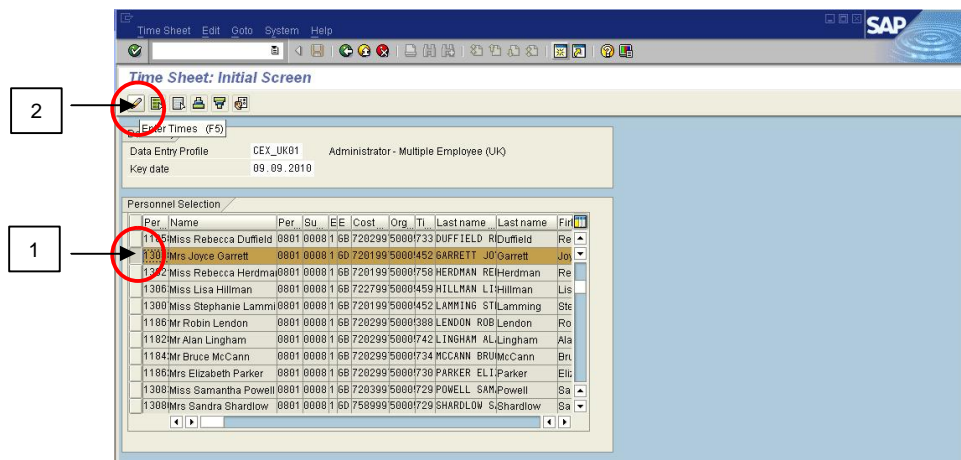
Time Sheet Edit Goto System Help

SAP

Time Sheet: Initial Screen

2

Enter Times (F5)

Data Entry Profile CEX_UK01 Administrator - Multiple Employee (UK)

Key date 09.09.2010

Personnel Selection

1

| Per | Name | Per | Su | EE | Cost | Org | Ti | Last name | Last name | Fir |
|---|---|---|---|---|---|---|---|---|---|---|
| 1105 | Miss Rebecca Duffield | 0801 | 0008 | 1 | 6B | 720299 | 5000 | 733 | DUFFIELD R | Duffield | Re |
| 130 | Mrs Joyce Garrett | 0801 | 0008 | 1 | 6D | 720199 | 5000 | 452 | GARRETT JO | Garrett | Joy |
| 1302 | Miss Rebecca Herdman | 0801 | 0008 | 1 | 6B | 720199 | 5000 | 758 | HERDMAN RE | Herdman | Re |
| 1306 | Miss Lisa Hillman | 0801 | 0008 | 1 | 6B | 722799 | 5000 | 459 | HILLMAN LI | Hillman | Lis |
| 1300 | Miss Stephanie Lammi | 0801 | 0008 | 1 | 6B | 720199 | 5000 | 452 | LAMMING ST | Lamming | Ste |
| 1186 | Mr Robin Lendon | 0801 | 0008 | 1 | 6B | 720299 | 5000 | 388 | LENDON ROB | Lendon | Ro |
| 1182 | Mr Alan Lingham | 0801 | 0008 | 1 | 6B | 720299 | 5000 | 742 | LINGHAM AL | Lingham | Ala |
| 1184 | Mr Bruce McCann | 0801 | 0008 | 1 | 6B | 720299 | 5000 | 734 | MCCANN BRU | McCann | Bru |
| 1186 | Mrs Elizabeth Parker | 0801 | 0008 | 1 | 6B | 720299 | 5000 | 730 | PARKER ELI | Parker | Eli |
| 1308 | Miss Samantha Powell | 0801 | 0008 | 1 | 6B | 720399 | 5000 | 729 | POWELL SAM | Powell | Sa |
| 1308 | Mrs Sandra Shardlow | 0801 | 0008 | 1 | 6D | 758999 | 5000 | 729 | SHARDLOW S | Shardlow | Sa |